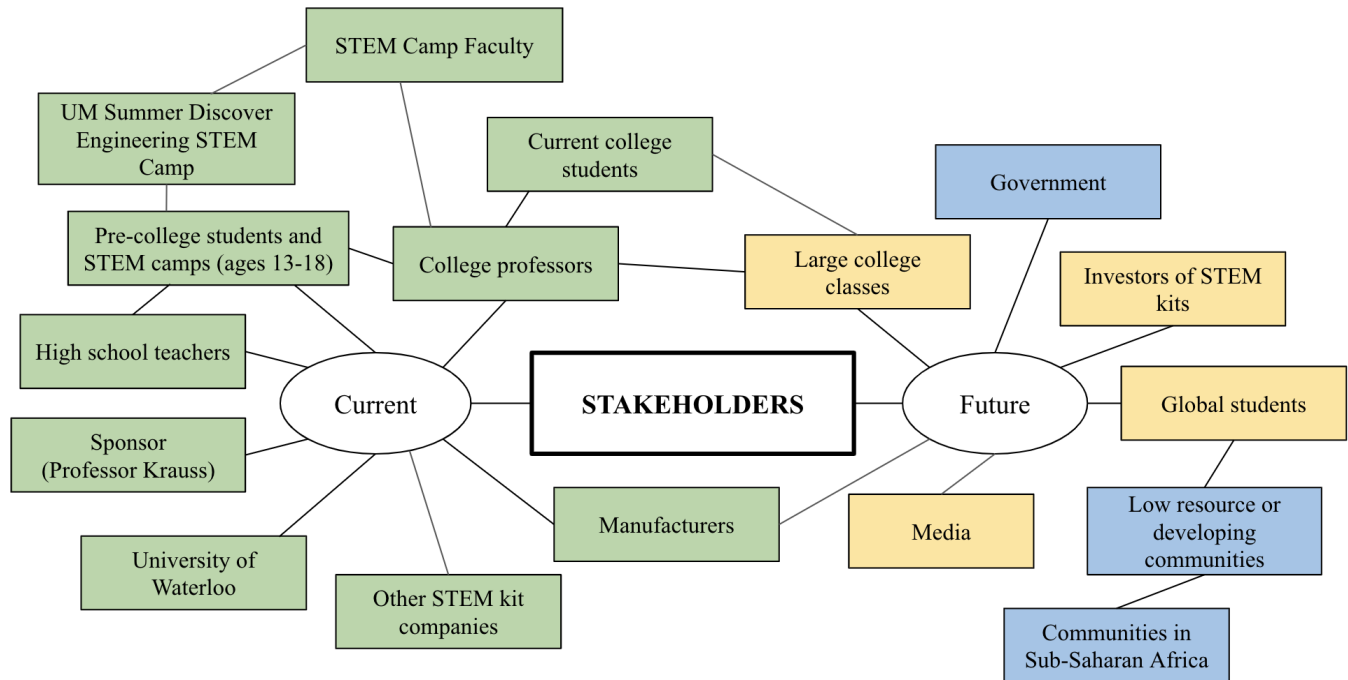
STAKEHOLDERS

Current

Future

STEM Camp Faculty

UM Summer Discover Engineering STEM Camp

Current college students

Pre-college students and STEM camps (ages 13-18)

College professors

High school teachers

Sponsor (Professor Krauss)

University of Waterloo

Other STEM kit companies

Manufacturers

Government

Large college classes

Investors of STEM kits

Global students

Media

Low resource or developing communities

Communities in Sub-Saharan Africa